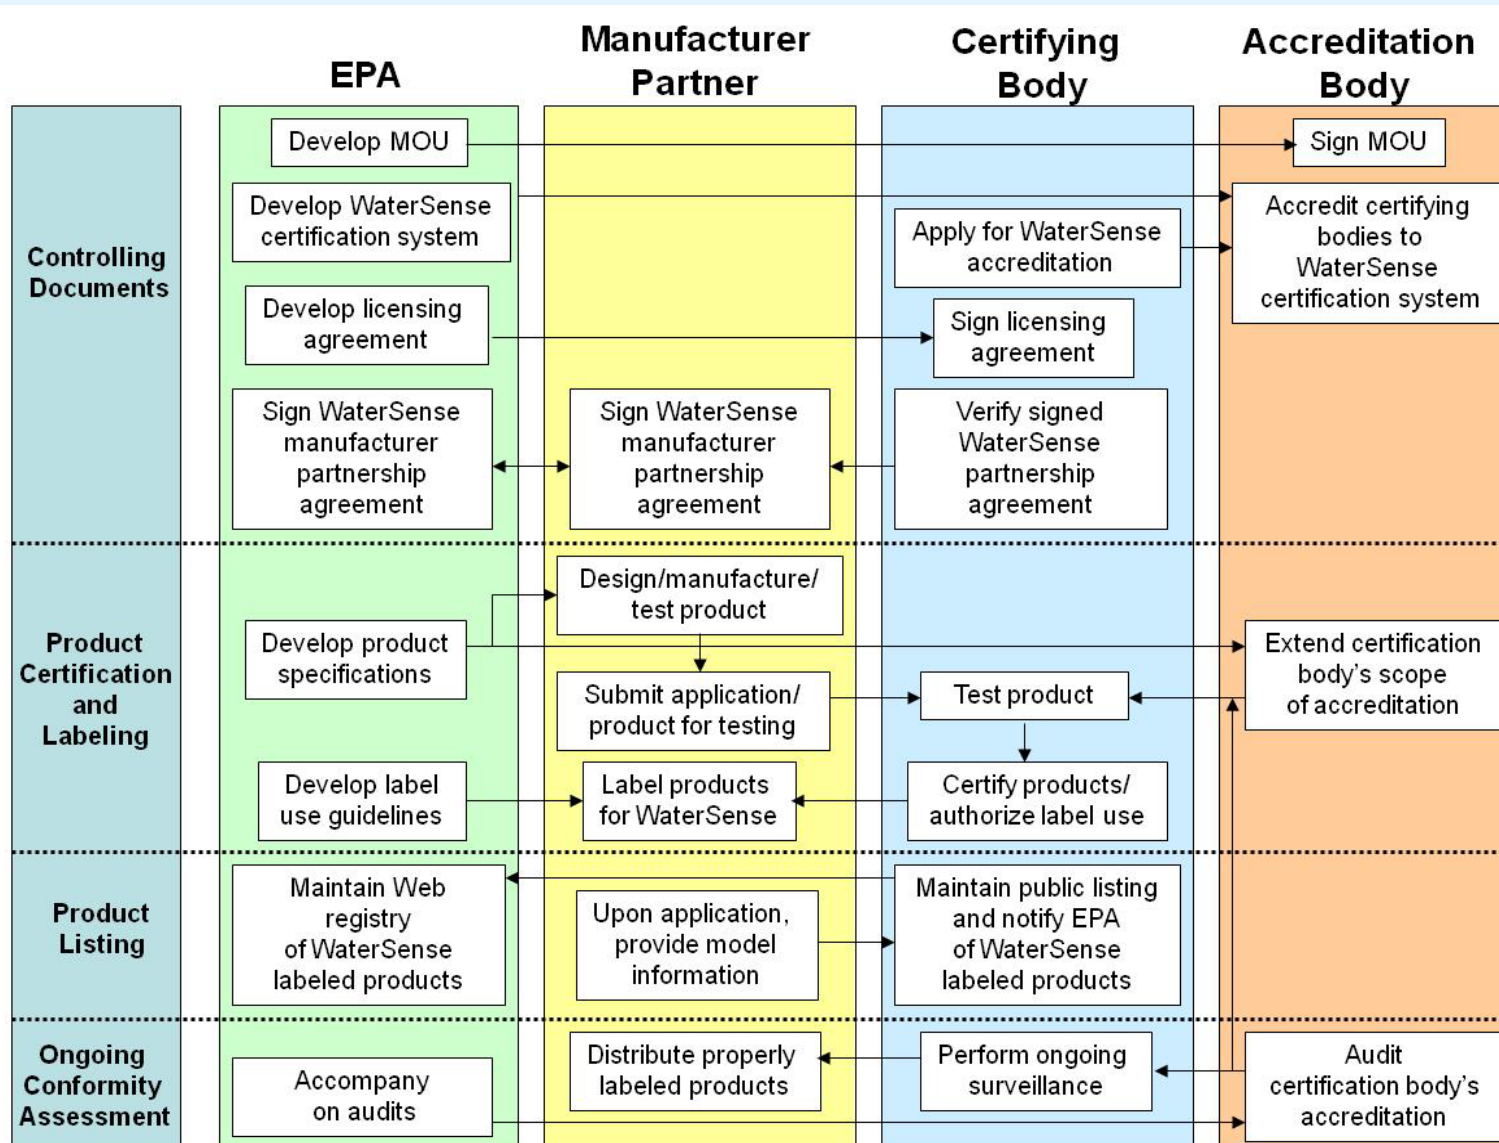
EPA

Manufacturer Partner

Certifying Body

Accreditation Body

Controlling Documents

Develop MOU

Sign MOU

Develop WaterSense certification system

Accredit certifying bodies to WaterSense certification system

Apply for WaterSense accreditation

Develop licensing agreement

Sign licensing agreement

Sign WaterSense manufacturer partnership agreement

Sign WaterSense manufacturer partnership agreement

Verify signed WaterSense partnership agreement

Product Certification and Labeling

Design/manufacture/ test product

Develop product specifications

Extend certification body's scope of accreditation

Submit application/ product for testing

Test product

Develop label use guidelines

Label products for WaterSense

Certify products/ authorize label use

Product Listing

Maintain Web registry of WaterSense labeled products

Upon application, provide model information

Maintain public listing and notify EPA of WaterSense labeled products

Ongoing Conformity Assessment

Accompany on audits

Distribute properly labeled products

Perform ongoing surveillance

Audit certification body's accreditation